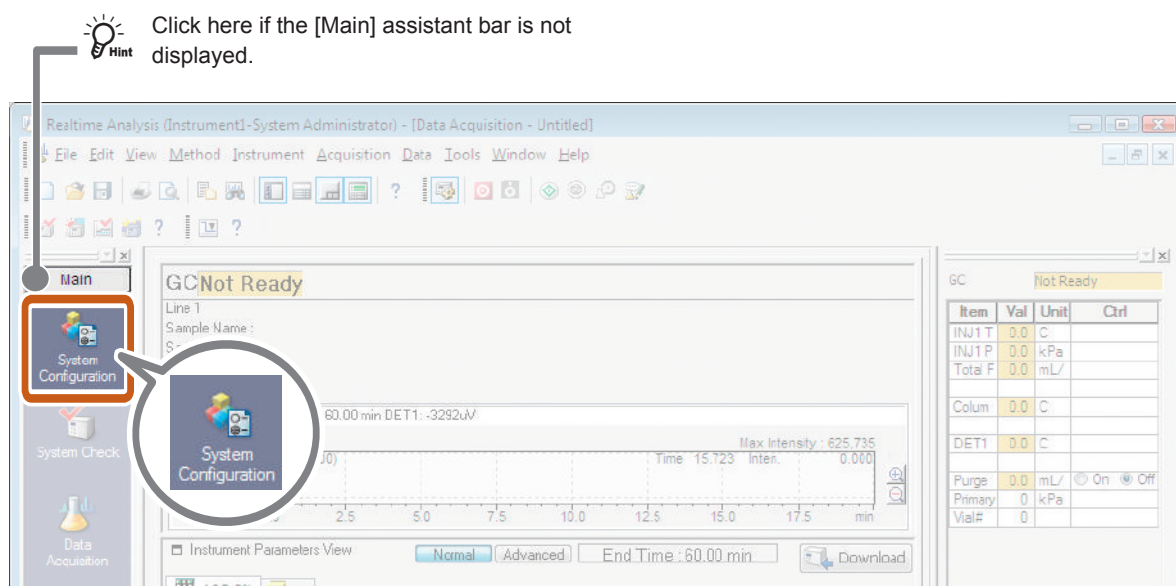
Hint Click here if the [Main] assistant bar is not displayed.

Realtime Analysis (Instrument1-System Administrator) - [Data Acquisition - Untitled]

File Edit View Method Instrument Acquisition Data Tools Window Help

Main

System Configuration

System Check

Data Acquisition

GC Not Ready

Line 1

Sample Name :

System Configuration

60.00 min DET1: -3292uV

Max Intensity : 625,735

Time 15.723 Inten. 0.000

2.5 5.0 7.5 10.0 12.5 15.0 17.5 min

Instrument Parameters View

Normal Advanced End Time : 60.00 min Download

GC Not Ready

| Item | Val | Unit | Ctrl |
|---|---|---|---|
| INJ1 T | 0.0 | C | |
| INJ1 P | 0.0 | kPa | |
| Total F | 0.0 | mL/ | |
| | | | |
| Colum | 0.0 | C | |
| | | | |
| DET1 | 0.0 | C | |
| | | | |
| Purge | 0.0 | mL/ | On Off |
| Primary | 0 | kPa | |
| Vial# | 0 | | |